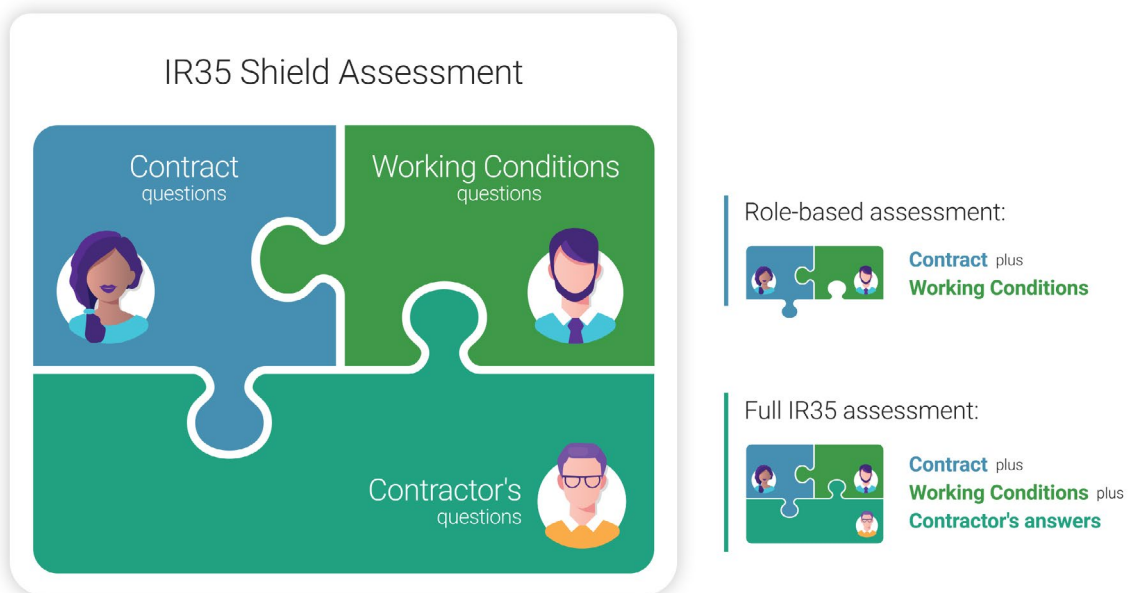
IR35 Shield Assessment

Contract
questions

Working Conditions
questions

Contractor's
questions

Role-based assessment:

Contract plus
Working Conditions

Full IR35 assessment:

Contract plus
Working Conditions plus
Contractor's answers